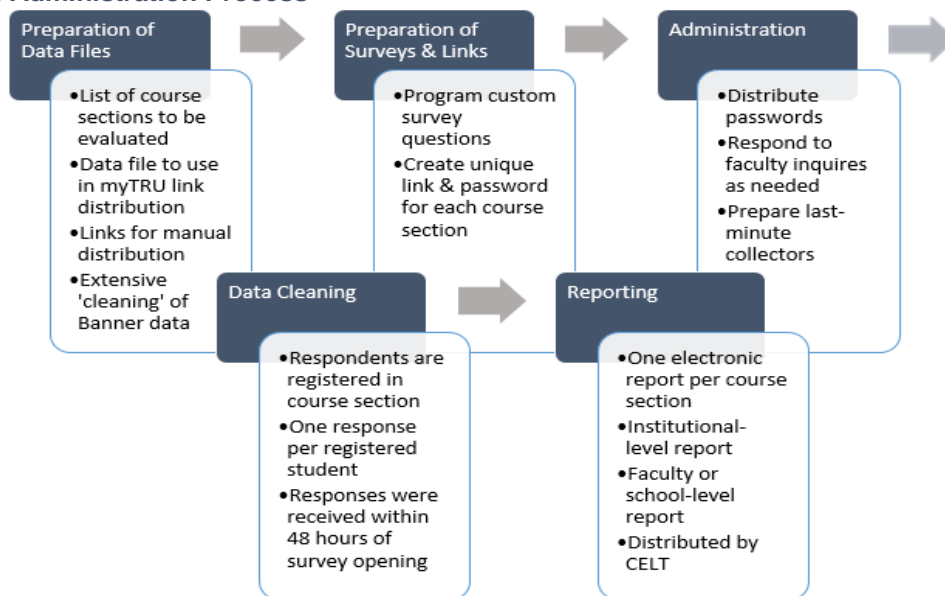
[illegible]

Preparation of Data Files

•List of course sections to be evaluated
•Data file to use in myTRU link distribution
•Links for manual distribution
•Extensive 'cleaning' of Banner data

Preparation of Surveys & Links

•Program custom survey questions
•Create unique link & password for each course section

Administration

•Distribute passwords
•Respond to faculty inquires as needed
•Prepare last-minute collectors

Data Cleaning

•Respondents are registered in course section
•One response per registered student
•Responses were received within 48 hours of survey opening

Reporting

•One electronic report per course section
•Institutional-level report
•Faculty or school-level report
•Distributed by CELT